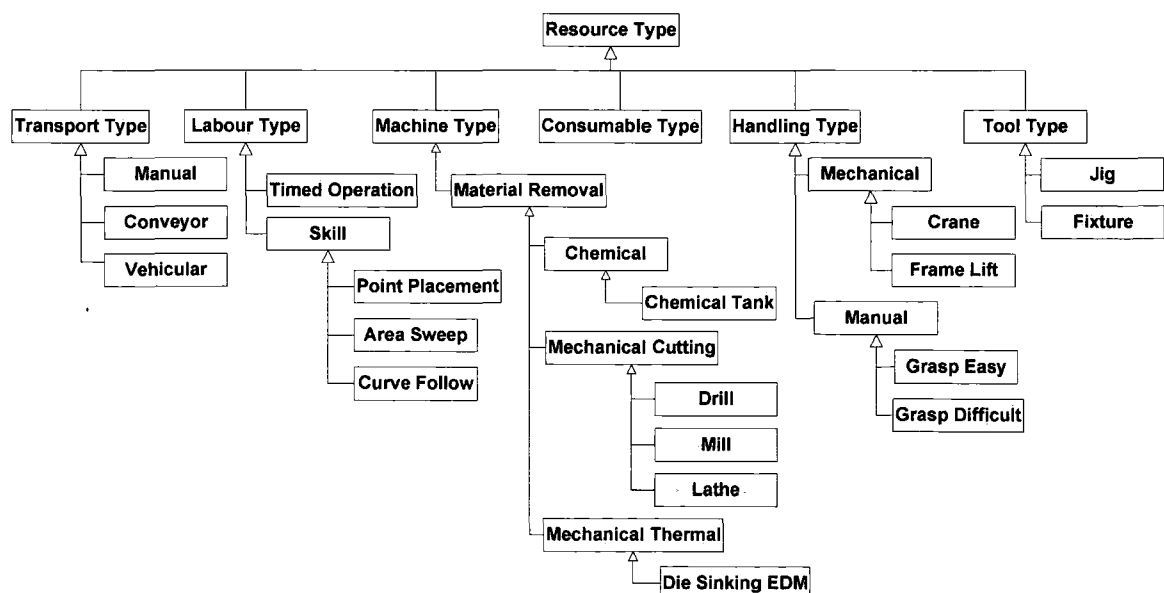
Resource Type

Transport Type
Manual
Conveyor
Vehicular

Labour Type
Timed Operation
Skill
Point Placement
Area Sweep
Curve Follow

Machine Type
Material Removal
Chemical
Chemical Tank
Mechanical Cutting
Drill
Mill
Lathe
Mechanical Thermal
Die Sinking EDM

Consumable Type

Handling Type
Mechanical
Crane
Frame Lift
Manual
Grasp Easy
Grasp Difficult

Tool Type
Jig
Fixture